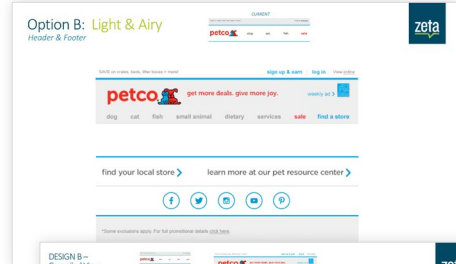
Option B: Light & Airy
Header & Footer

CURRENT

petco

zeta

SAVE on orders, treats, litter boxes + more!

sign up & earn log in view online

petco get more deals. give more joy. weekly ad

dog cat fish small animal dietary services sale find a store

find your local store

learn more at our pet resource center

*Some exclusions apply. For full promotional details click here

DESIGN B –

zeta